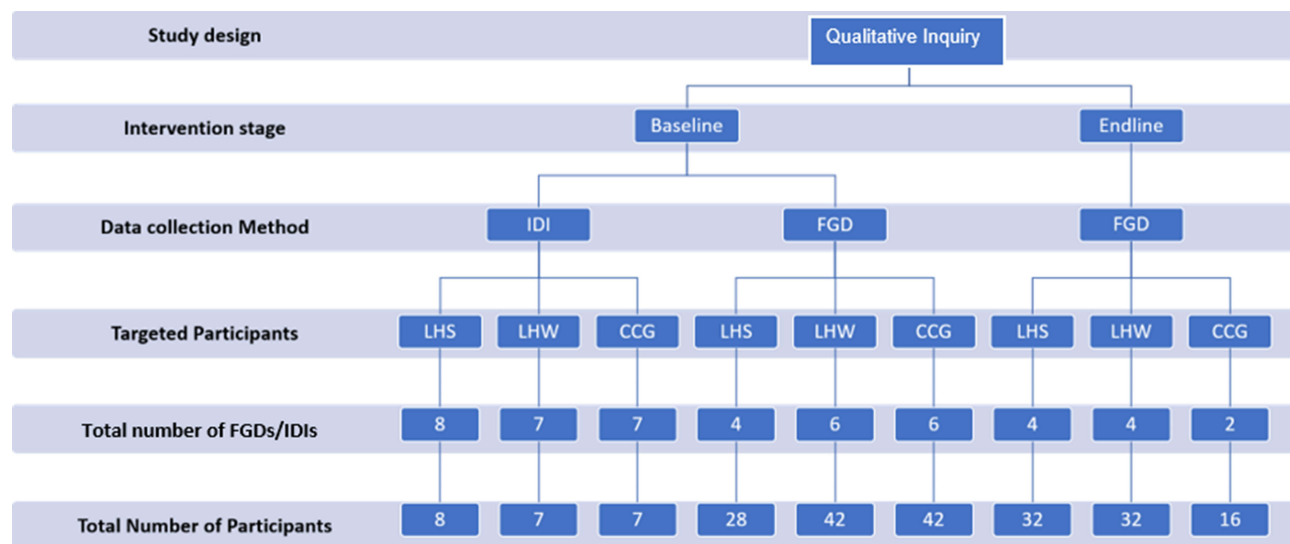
Study design
Qualitative Inquiry

Intervention stage
Baseline
Endline

Data collection Method
IDI
FGD
FGD

Targeted Participants
LHS LHW CCG LHS LHW CCG LHS LHW CCG

Total number of FGDs/IDIs
8 7 7 4 6 6 4 4 2

Total Number of Participants
8 7 7 28 42 42 32 32 16